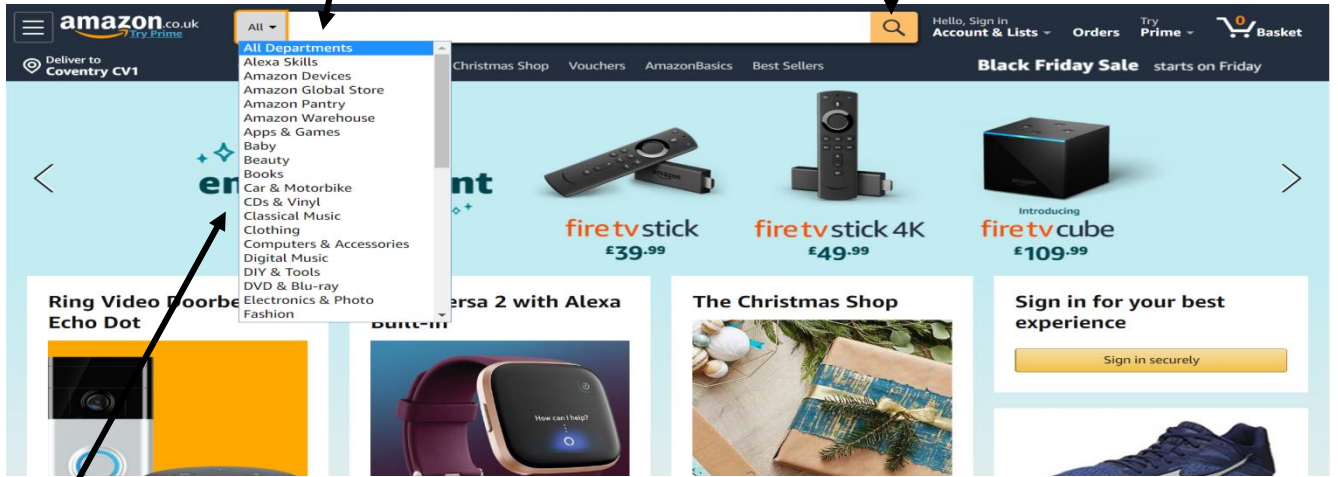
amazon.co.uk
Try Prime
All
Hello, Sign in
Account & Lists
Orders
Try
Prime
0
Basket
Deliver to
Coventry CV1
Christmas Shop
Vouchers
AmazonBasics
Best Sellers
Black Friday Sale starts on Friday

All Departments
Alexa Skills
Amazon Devices
Amazon Global Store
Amazon Pantry
Amazon Warehouse
Apps & Games
Baby
Beauty
Books
Car & Motorbike
CDs & Vinyl
Classical Music
Clothing
Computers & Accessories
Digital Music
DIY & Tools
DVD & Blu-ray
Electronics & Photo
Fashion

en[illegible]nt

fire tv stick
£39.99
fire tv stick 4K
£49.99
Introducing
fire tv cube
£109.99

Ring Video Doorbe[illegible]
Echo Dot
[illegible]ersa 2 with Alexa
Built-in
How can I help?
The Christmas Shop
Sign in for your best experience
Sign in securely